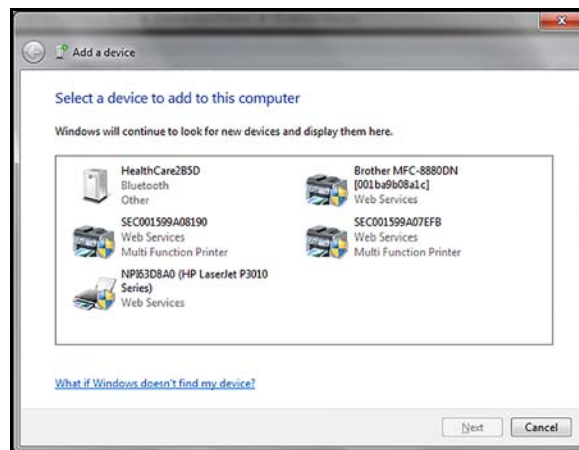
Add a device

Select a device to add to this computer

Windows will continue to look for new devices and display them here.

HealthCare2B5D
Bluetooth
Other

Brother MFC-8880DN [001ba9b08a1c]
Web Services

SEC001599A08190
Web Services
Multi Function Printer

SEC001599A07EFB
Web Services
Multi Function Printer

NPI63D8A0 (HP LaserJet P3010 Series)
Web Services

What if Windows doesn't find my device?

Next
Cancel